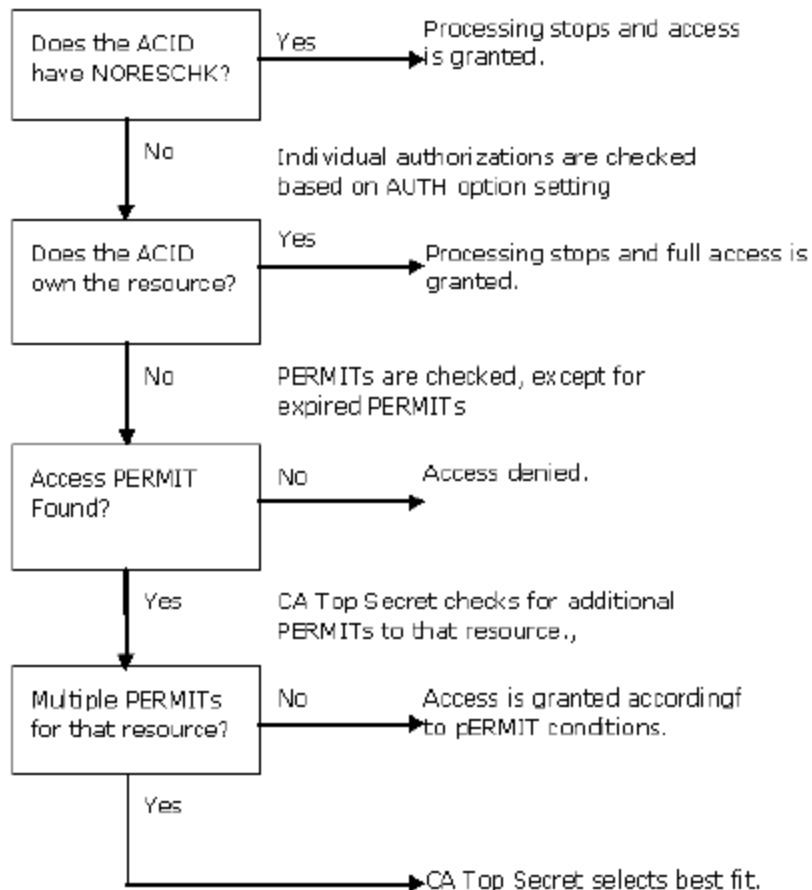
Does the ACID have NORESCHK?

Yes

Processing stops and access is granted.

No

Individual authorizations are checked based on AUTH option setting

Does the ACID own the resource?

Yes

Processing stops and full access is granted.

No

PERMITs are checked, except for expired PERMITs

Access PERMIT Found?

No

Access denied.

Yes

CA Top Secret checks for additional PERMITs to that resource.,

Multiple PERMITs for that resource?

No

Access is granted accordingf to pERMIT conditions.

Yes

CA Top Secret selects best fit.